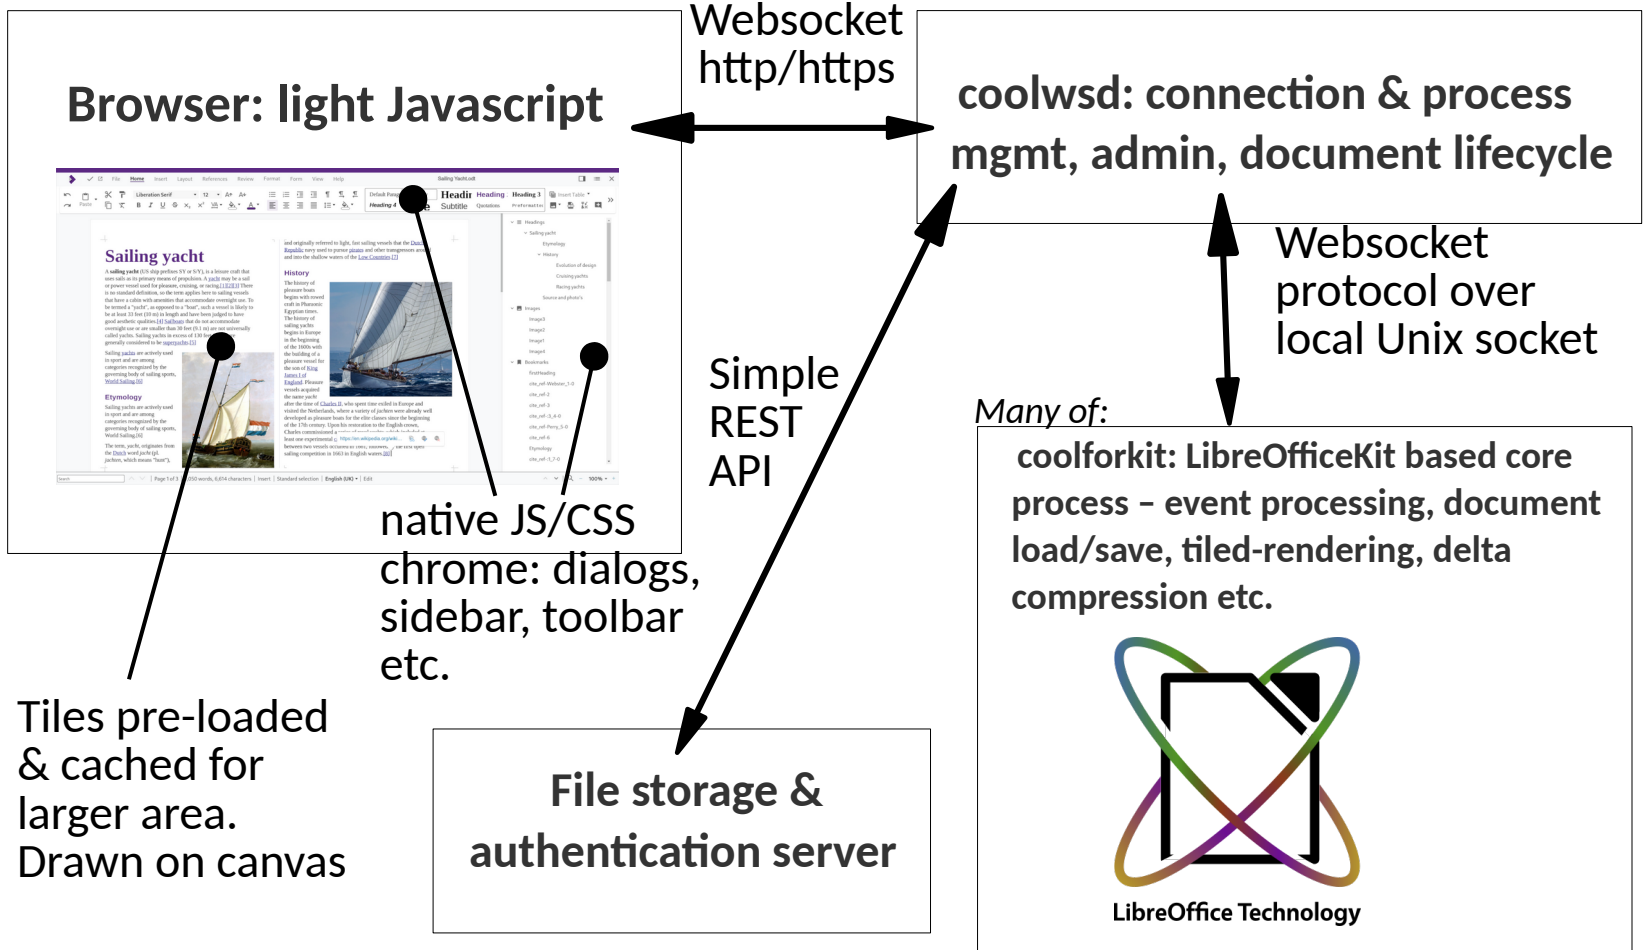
Browser: light Javascript

Websocket
http/https

coolwsd: connection & process mgmt, admin, document lifecycle

Sailing yacht

History

Etymology

Websocket protocol over local Unix socket

Simple REST API

Many of:

coolforkit: LibreOfficeKit based core process – event processing, document load/save, tiled-rendering, delta compression etc.

native JS/CSS chrome: dialogs, sidebar, toolbar etc.

Tiles pre-loaded & cached for larger area. Drawn on canvas

File storage & authentication server

LibreOffice Technology